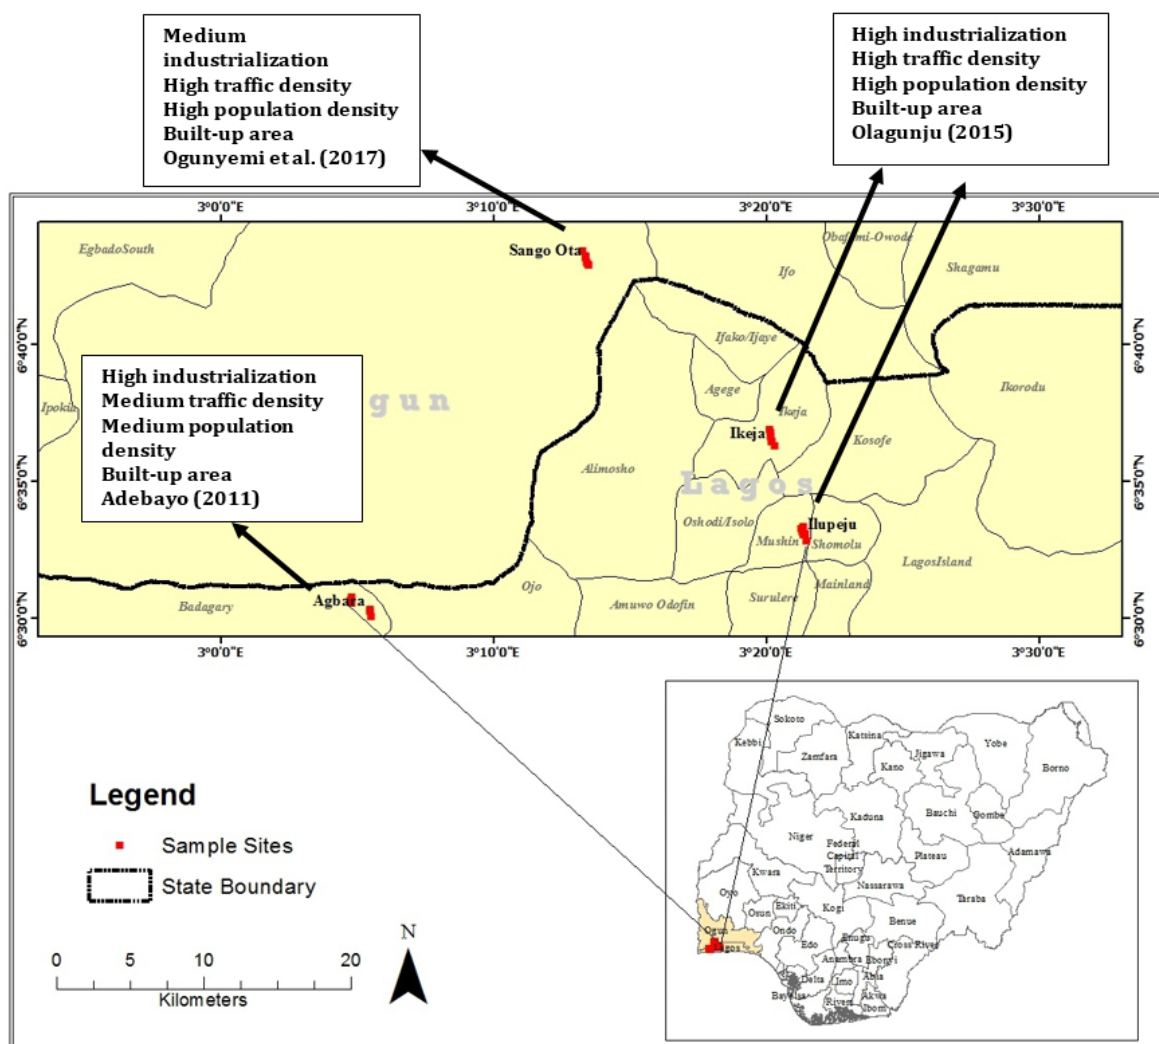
Medium industrialization
High traffic density
High population density
Built-up area
Ogunyemi et al. (2017)

High industrialization
High traffic density
High population density
Built-up area
Olagunju (2015)

3°0'0"E 3°10'0"E 3°20'0"E 3°30'0"E

EgbadoSouth
Sango Ota
Obafemi-Owode
Ifo
Shagamu
Ifako/Ijaye
Agege
Ikeja
Ikeja
Kosofe
Ikorodu
Ipokia
gun
Alimosho
Lagos
Oshodi/Isolo
Ilupeju
Mushin
Shomolu
LagosIsland
Mainland
Surulere
Amuwo Odofin
Ojo
Badagary
Agbara

High industrialization
Medium traffic density
Medium population density
Built-up area
Adebayo (2011)

6°40'0"N 6°35'0"N 6°30'0"N

3°0'0"E 3°10'0"E 3°20'0"E 3°30'0"E

Legend
Sample Sites
State Boundary

0 5 10 20
Kilometers

N

Sokoto
Kebbi
Zamfara
Katsina
Kano
Jigawa
Yobe
Borno
Kaduna
Bauchi
Gombe
Niger
Federal Capital Territory
Plateau
Adamawa
Kwara
Nassarawa
Taraba
Oyo
Osun
Ekiti
Kogi
Benue
Ogun
Ondo
Edo
Enugu
Cross Rivers
Lagos
Anambra
Ebonyi
Delta
Imo
Abia
Bayelsa
Rivers
Akwa Ibom